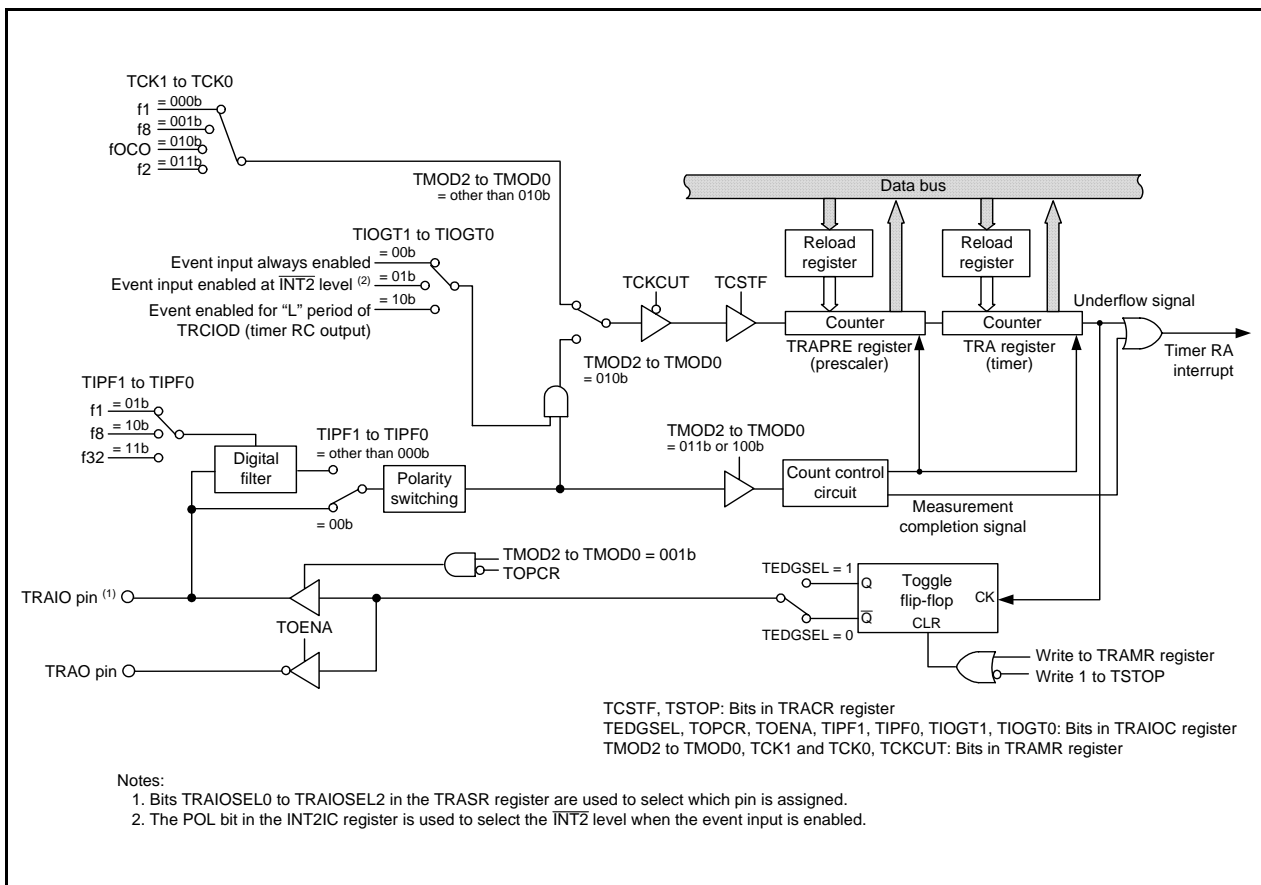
TCK1 to TCK0
f1 = 000b
f8 = 001b
fOCO = 010b
f2 = 011b

TMOD2 to TMOD0 = other than 010b

Data bus

TIOGT1 to TIOGT0
Event input always enabled = 00b
Event input enabled at $\overline{INT2}$ level $^{(2)}$ = 01b
Event enabled for “L” period of TRCIOD (timer RC output) = 10b

TCKCUT
TCSTF

Reload register
Reload register

Counter
Counter

Underflow signal

TRAPRE register (prescaler)
TRA register (timer)

Timer RA interrupt

TMOD2 to TMOD0 = 010b

TIPF1 to TIPF0
f1 = 01b
f8 = 10b
f32 = 11b

Digital filter

TIPF1 to TIPF0 = other than 000b

= 00b

Polarity switching

TMOD2 to TMOD0 = 011b or 100b

Count control circuit

Measurement completion signal

TMOD2 to TMOD0 = 001b
TOPCR

TEDGSEL = 1
Q
$\overline{Q}$
TEDGSEL = 0
Toggle flip-flop
CK
CLR

TRAIO pin $^{(1)}$
TOENA
TRAO pin

Write to TRAMR register
Write 1 to TSTOP

TCSTF, TSTOP: Bits in TRACR register
TEDGSEL, TOPCR, TOENA, TIPF1, TIPF0, TIOGT1, TIOGT0: Bits in TRAIOC register
TMOD2 to TMOD0, TCK1 and TCK0, TCKCUT: Bits in TRAMR register

Notes:
1. Bits TRAIOSEL0 to TRAIOSEL2 in the TRASR register are used to select which pin is assigned.
2. The POL bit in the INT2IC register is used to select the $\overline{INT2}$ level when the event input is enabled.